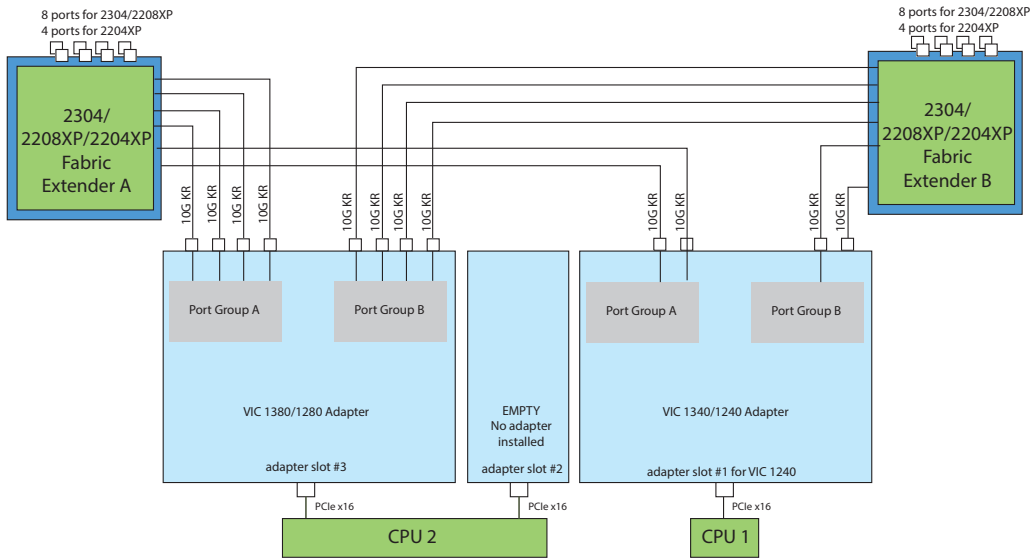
8 ports for 2304/2208XP
4 ports for 2204XP

2304/
2208XP/2204XP
Fabric
Extender A

8 ports for 2304/2208XP
4 ports for 2204XP

2304/
2208XP/2204XP
Fabric
Extender B

10G KR
10G KR
10G KR
10G KR
10G KR
10G KR
10G KR
10G KR
10G KR
10G KR
10G KR
10G KR

Port Group A
Port Group B

VIC 1380/1280 Adapter

adapter slot #3

EMPTY
No adapter
installed

adapter slot #2

Port Group A
Port Group B

VIC 1340/1240 Adapter

adapter slot #1 for VIC 1240

PCIe x16
PCIe x16
PCIe x16

CPU 2
CPU 1